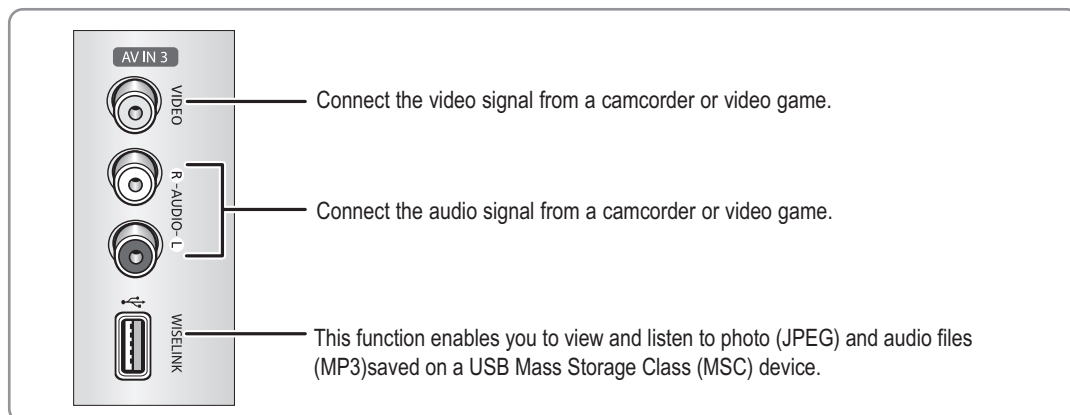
AV IN 3

VIDEO

R -AUDIO- L

WISELINK

Connect the video signal from a camcorder or video game.

Connect the audio signal from a camcorder or video game.

This function enables you to view and listen to photo (JPEG) and audio files (MP3)saved on a USB Mass Storage Class (MSC) device.